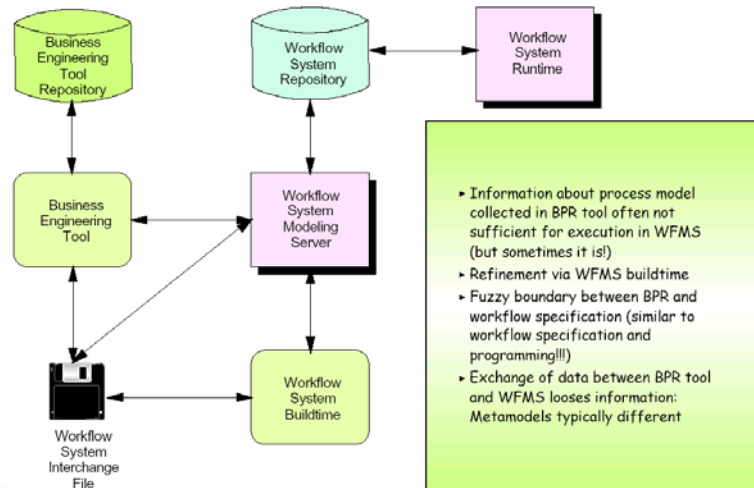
Business Engineering Tool Repository

Workflow System Repository

Workflow System Runtime

Business Engineering Tool

Workflow System Modeling Server

Workflow System Interchange File

Workflow System Buildtime

- Information about process model collected in BPR tool often not sufficient for execution in WFMS (but sometimes it is!)
- Refinement via WFMS buildtime
- Fuzzy boundary between BPR and workflow specification (similar to workflow specification and programming!!!)
- Exchange of data between BPR tool and WFMS looses information: Metamodels typically different